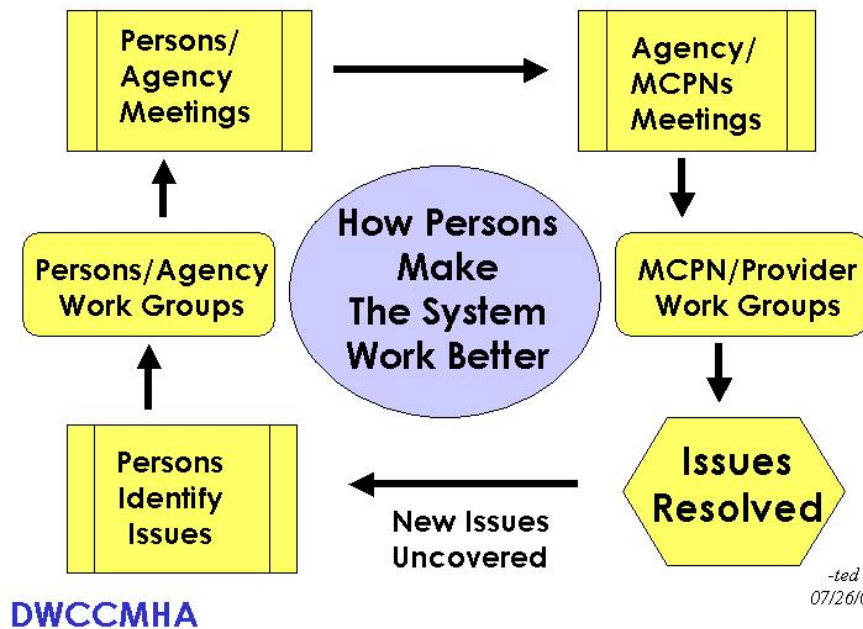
Persons/ Agency Meetings

Agency/ MCPNs Meetings

How Persons Make The System Work Better

Persons/Agency Work Groups

MCPN/Provider Work Groups

Issues Resolved

New Issues Uncovered

Persons Identify Issues

DWCCMHA

-ted
07/26/0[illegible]